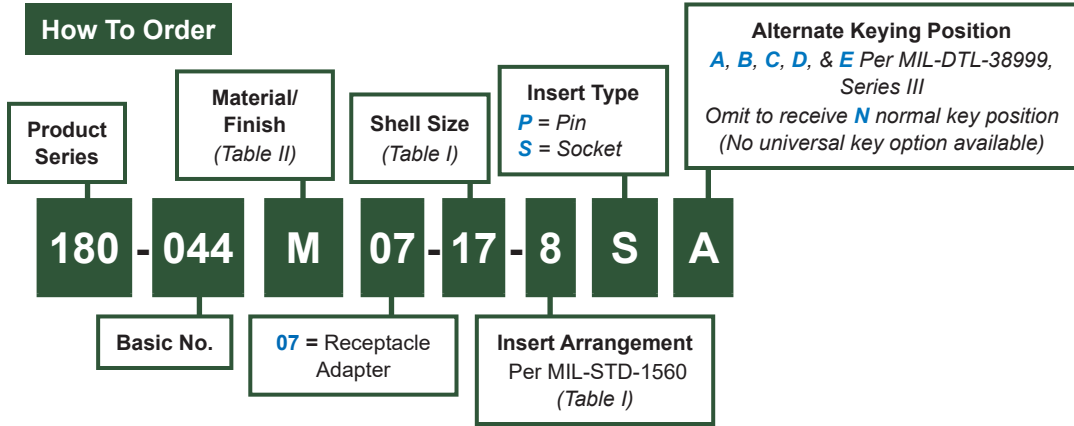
How To Order

Product Series

Material/ Finish (Table II)

Shell Size (Table I)

Insert Type
P = Pin
S = Socket

Alternate Keying Position
A, B, C, D, & E Per MIL-DTL-38999, Series III
Omit to receive N normal key position (No universal key option available)

180 - 044 M 07 - 17 - 8 S A

Basic No.

07 = Receptacle Adapter

Insert Arrangement
Per MIL-STD-1560 (Table I)